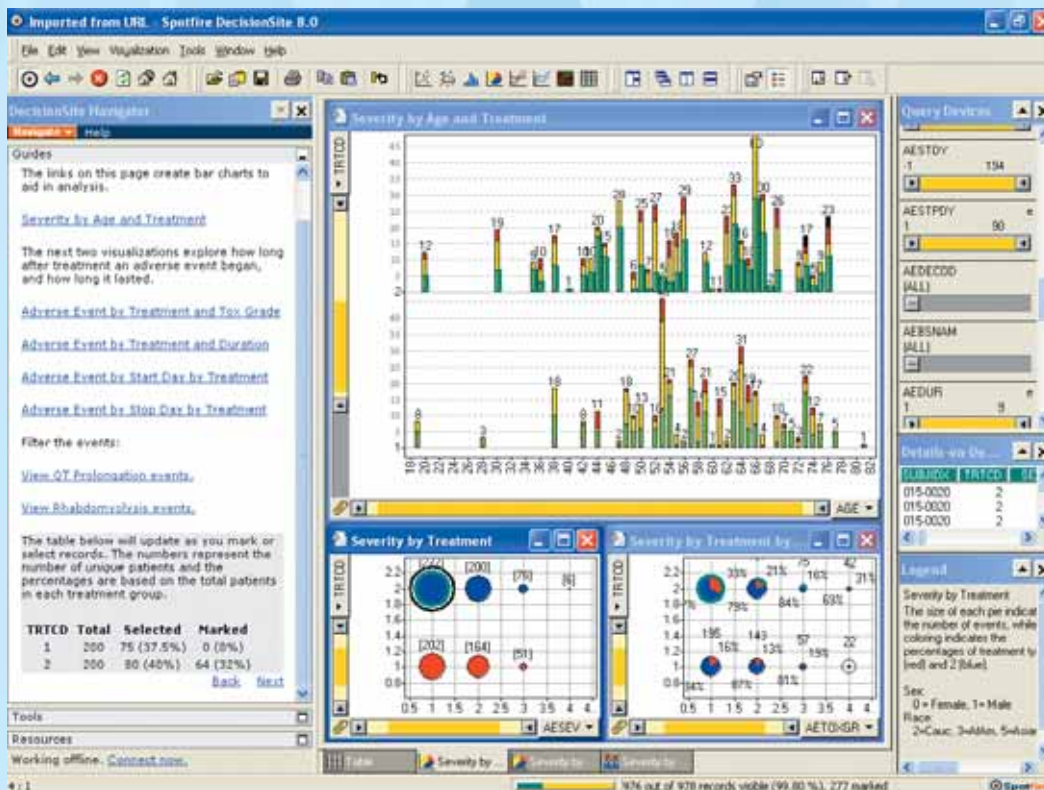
Imported from URL - Spotfire DecisionSite 8.0

File Edit View Visualization Tools Window Help

DecisionSite Navigator

Navigate Help

Guides

The links on this page create bar charts to aid in analysis.

Severity by Age and Treatment

The next two visualizations explore how long after treatment an adverse event began, and how long it lasted.

Adverse Event by Treatment and Tox Grade

Adverse Event by Treatment and Duration

Adverse Event by Start Day by Treatment

Adverse Event by Stop Day by Treatment

Filter the events:

View QT Prolongation events.

View Rhabdomyolysis events.

The table below will update as you mark or select records. The numbers represent the number of unique patients and the percentages are based on the total patients in each treatment group.

| TRTCD | Total | Selected | Marked |
|---|---|---|---|
| 1 | 200 | 75 (37.5%) | 0 (0%) |
| 2 | 200 | 80 (40%) | 64 (32%) |

Back Next

Tools

Resources

Working offline. Connect now.

Severity by Age and Treatment

TRTCD

12 19 9 10 17 1 10 10 20 15 28 6 25 27 7 18 14 29 12 11 22 33 16 6 43 30 26 5 17 8 23 9

8 3 18 5 11 18 10 13 14 4 27 4 4 21 4 15 20 31 11 17 4 10 5 22 12 5 1

AGE

Severity by Treatment

[222] [200] [75] [6]

[202] [164] [51]

2.2 2 1.8 1.6 1.4 1.2 1 0.8

0.5 1 1.5 2 2.5 3 3.5 4

AESEV

Severity by Treatment by ...

33% 21% 75 16% 42 31%

79% 84% 69%

195 143 57 22

16% 13% 19%

84% 87% 81%

0.5 1 1.5 2 2.5 3 3.5 4 4.5

AETOXGR

Query Devices

AESTDY
-1 194

AESTPDY
1 90

AEDECOD
(ALL)

AEBSNAM
(ALL)

AEDUR
1 9

Details-on-De...

| SUBJIDX | TRTCD |
|---|---|
| 015-0020 | 2 |
| 015-0020 | 2 |
| 015-0020 | 2 |

Legend

Severity by Treatment
The size of each pie indicat the number of events, while coloring indicates the percentages of treatment ty (red) and 2 (blue).

Sex:
0 = Female, 1= Male
Race:
2=Cauc, 3=Afrkn, 5=Asia

Table Severity by ... Severity by ... Severity by

976 out of 978 records visible (99.80 %), 277 marked